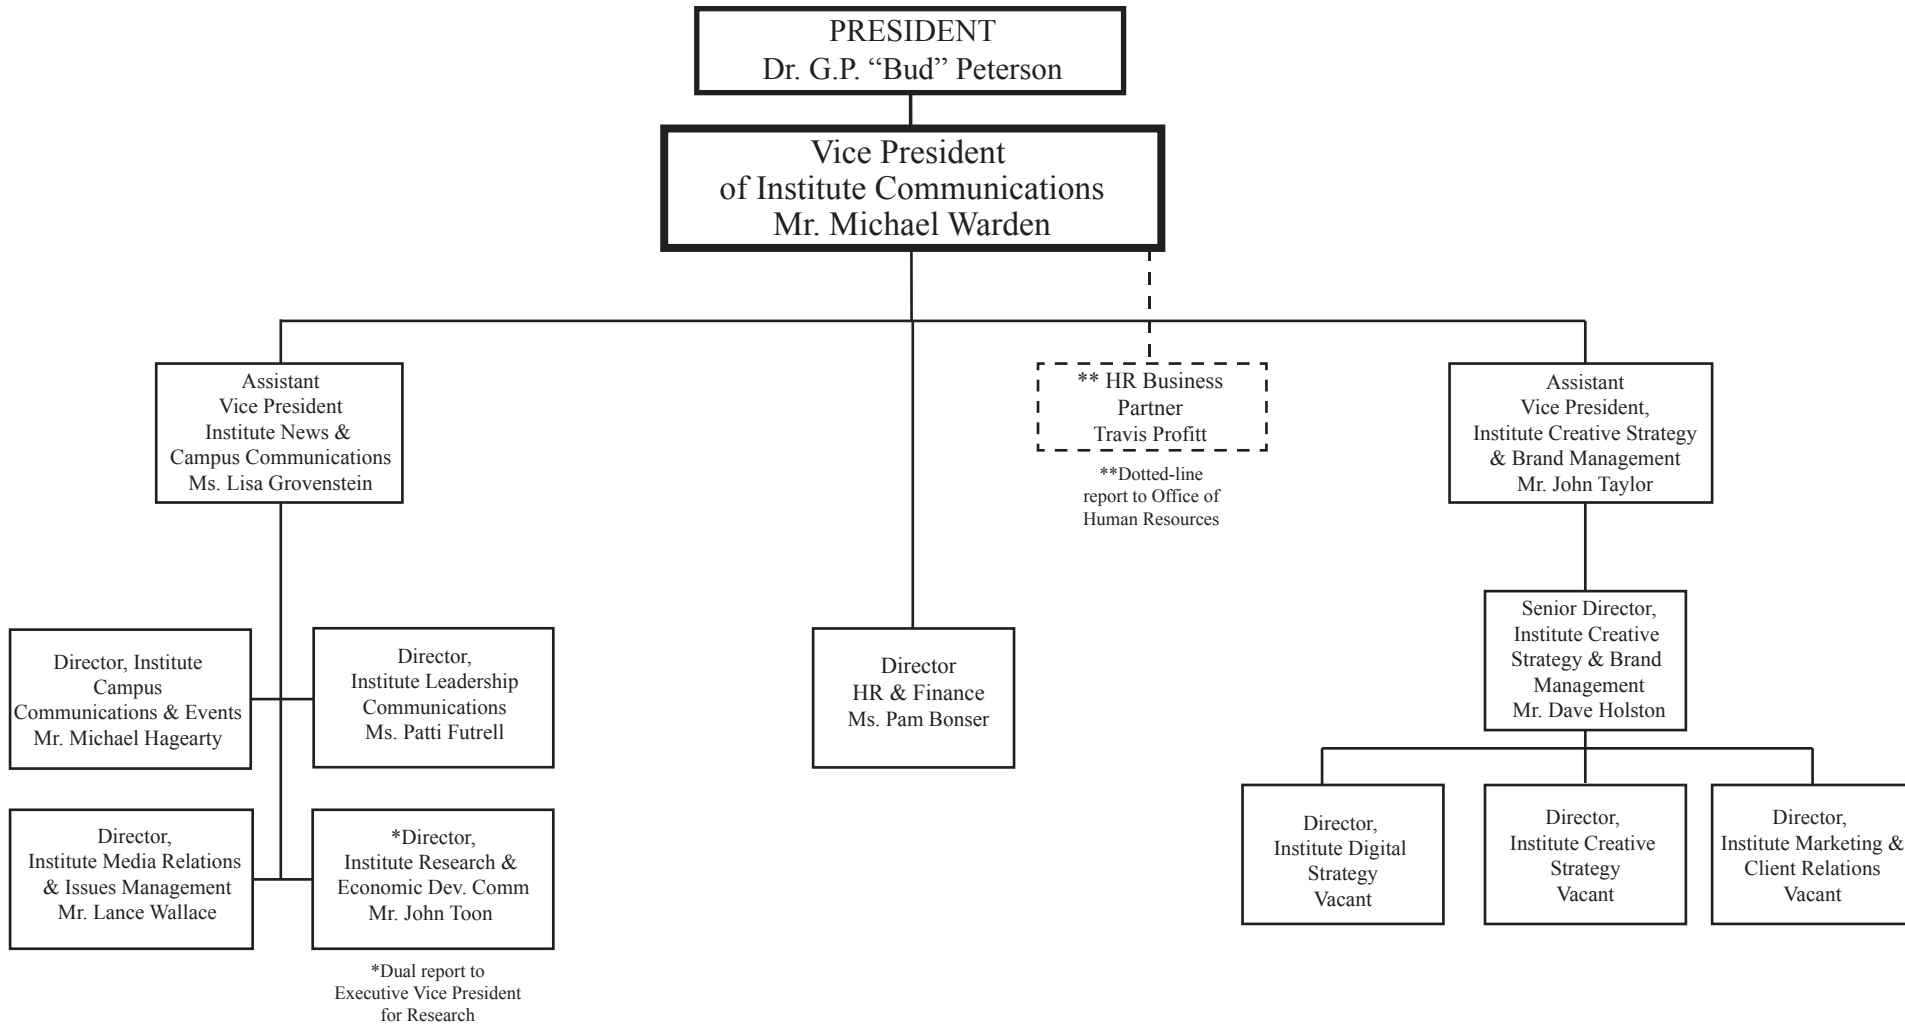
PRESIDENT
Dr. G.P. “Bud” Peterson

Vice President
of Institute Communications
Mr. Michael Warden

Assistant
Vice President
Institute News &
Campus Communications
Ms. Lisa Grovenstein

** HR Business
Partner
Travis Profitt

**Dotted-line
report to Office of
Human Resources

Assistant
Vice President,
Institute Creative Strategy
& Brand Management
Mr. John Taylor

Director, Institute
Campus
Communications & Events
Mr. Michael Hagearty

Director,
Institute Leadership
Communications
Ms. Patti Futrell

Director
HR & Finance
Ms. Pam Bonser

Senior Director,
Institute Creative
Strategy & Brand
Management
Mr. Dave Holston

Director,
Institute Media Relations
& Issues Management
Mr. Lance Wallace

*Director,
Institute Research &
Economic Dev. Comm
Mr. John Toon

*Dual report to
Executive Vice President
for Research

Director,
Institute Digital
Strategy
Vacant

Director,
Institute Creative
Strategy
Vacant

Director,
Institute Marketing &
Client Relations
Vacant